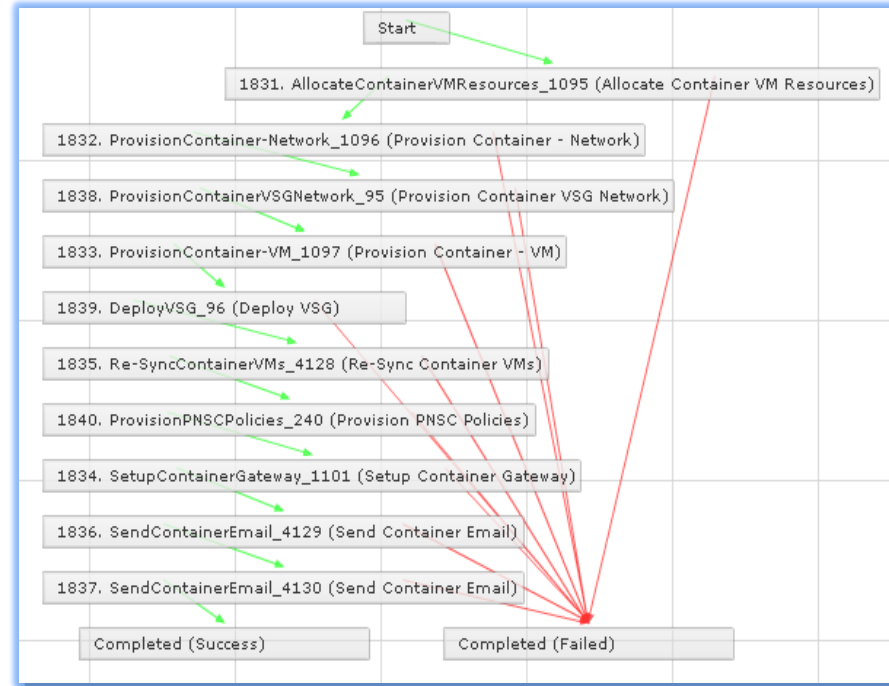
Start

1831. AllocateContainerVMResources_1095 (Allocate Container VM Resources)

1832. ProvisionContainer-Network_1096 (Provision Container - Network)

1838. ProvisionContainerVSGNetwork_95 (Provision Container VSG Network)

1833. ProvisionContainer-VM_1097 (Provision Container - VM)

1839. DeployVSG_96 (Deploy VSG)

1835. Re-SyncContainerVMs_4128 (Re-Sync Container VMs)

1840. ProvisionPNSCPolicies_240 (Provision PNSC Policies)

1834. SetupContainerGateway_1101 (Setup Container Gateway)

1836. SendContainerEmail_4129 (Send Container Email)

1837. SendContainerEmail_4130 (Send Container Email)

Completed (Success)

Completed (Failed)